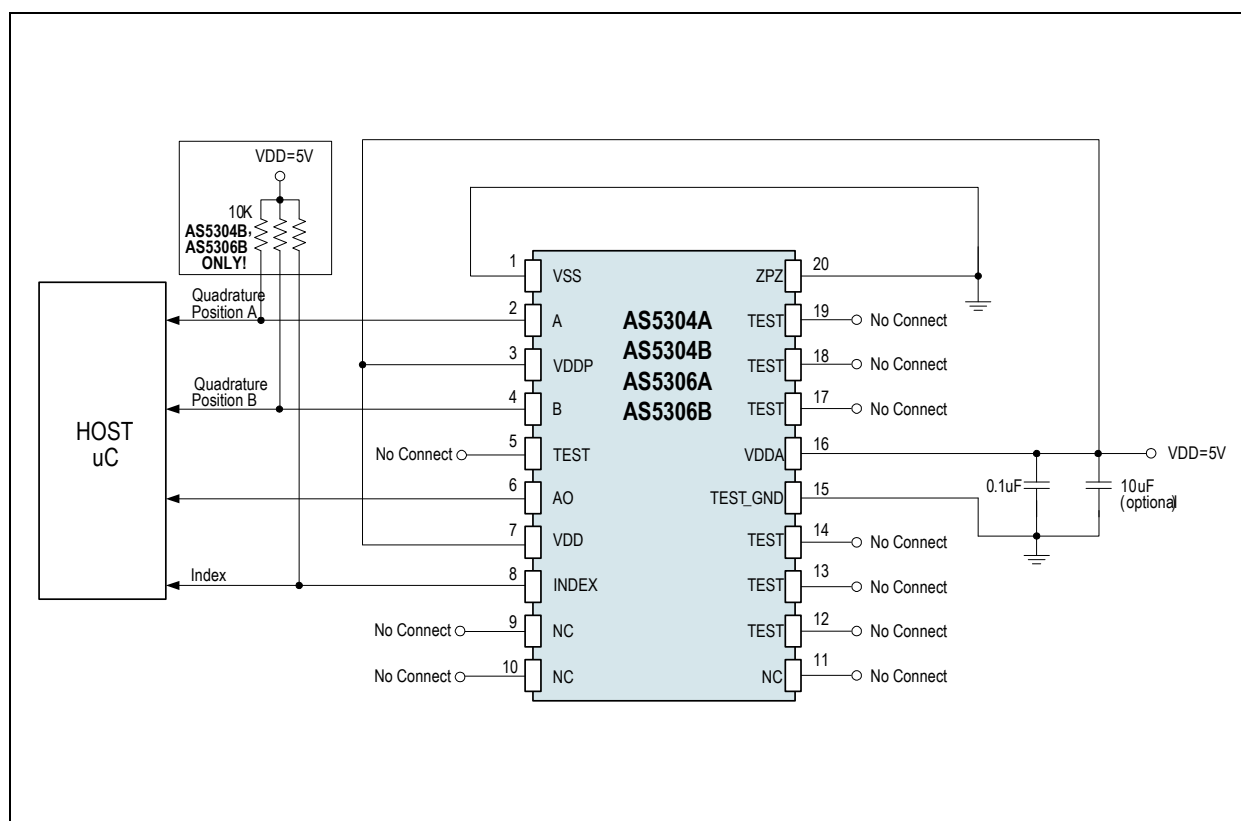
VDD=5V
10K
AS5304B,
AS5306B
ONLY!

HOST
uC

Quadrature
Position A

Quadrature
Position B

Index

No Connect
No Connect
No Connect

1 VSS
2 A
3 VDDP
4 B
5 TEST
6 AO
7 VDD
8 INDEX
9 NC
10 NC

AS5304A
AS5304B
AS5306A
AS5306B

20 ZPZ
19 TEST
18 TEST
17 TEST
16 VDDA
15 TEST_GND
14 TEST
13 TEST
12 TEST
11 NC

No Connect
No Connect
No Connect
VDD=5V
0.1uF
10uF
(optional)
No Connect
No Connect
No Connect
No Connect